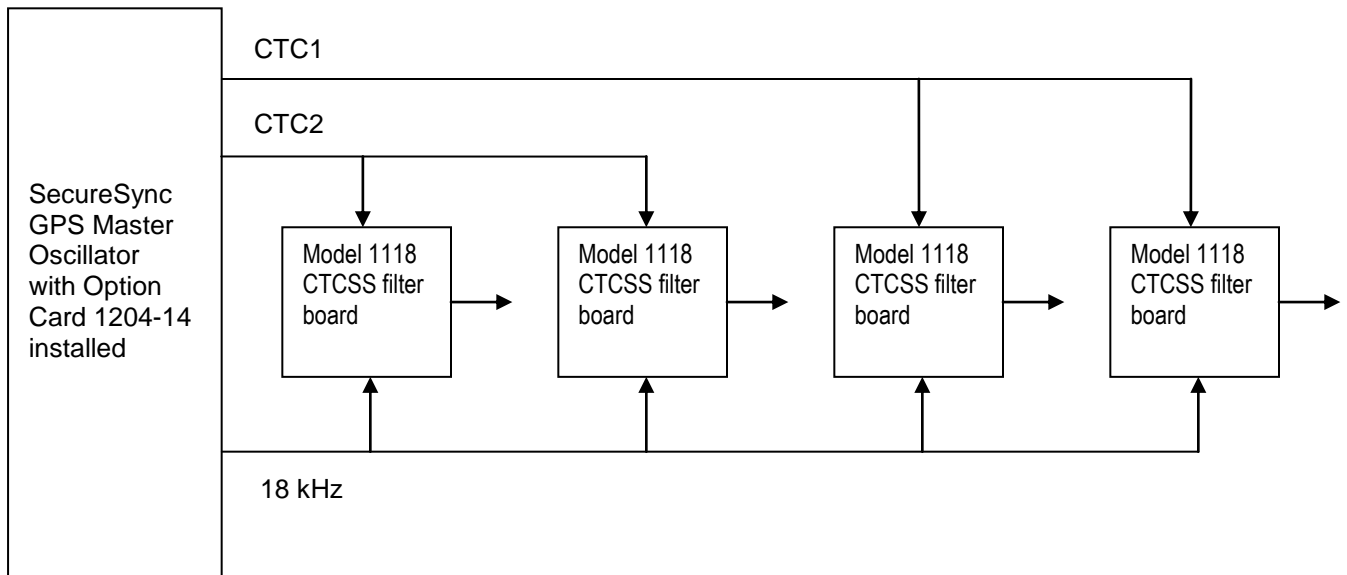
SecureSync GPS Master Oscillator with Option Card 1204-14 installed

CTC1

CTC2

Model 1118 CTCSS filter board

Model 1118 CTCSS filter board

Model 1118 CTCSS filter board

Model 1118 CTCSS filter board

18 kHz